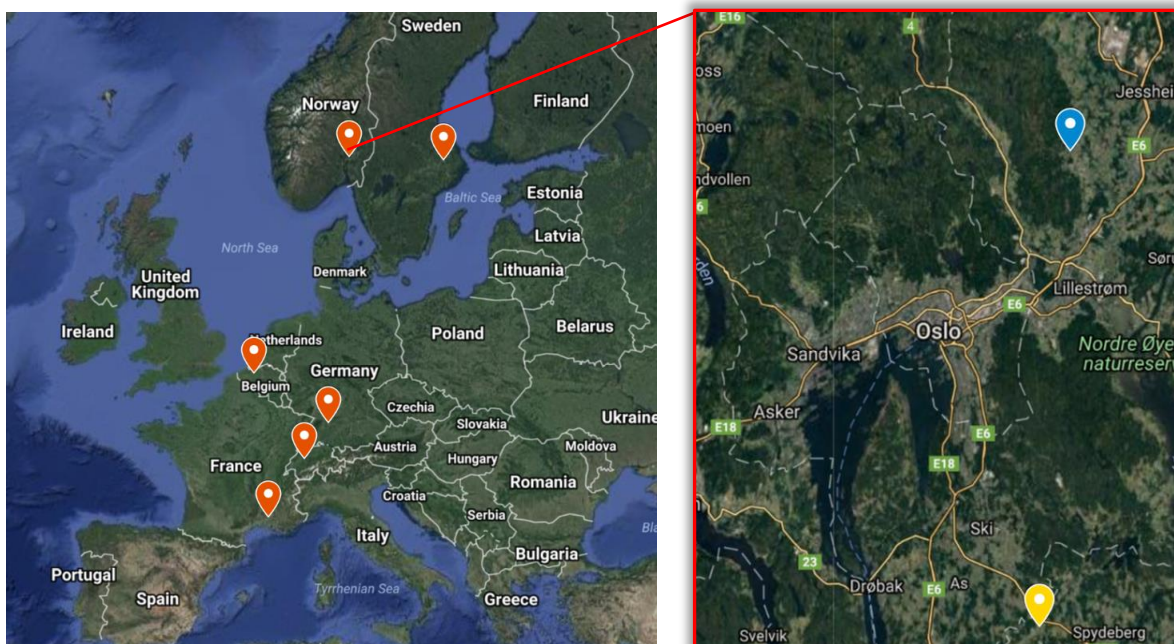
Sweden
Norway
Finland
Estonia
Baltic Sea
North Sea
Latvia
Denmark
Lithuania
United Kingdom
Ireland
Netherlands
Poland
Belarus
Germany
Belgium
Czechia
Ukraine
Slovakia
Moldova
Austria
France
Hungary
Romania
Croatia
Serbia
Italy
Bulgaria
Portugal
Spain
Tyrrhenian Sea
Greece

E16
4
oss
Jesshei
moen
E6
ndvollen
6
Søru
Lillestrøm
E6
Oslo
Nordre Øye
naturreser
Sandvika
Asker
E18
E6
E18
Ski
23
Drøbak
E6
Ås
Svelvik
Spydeberg